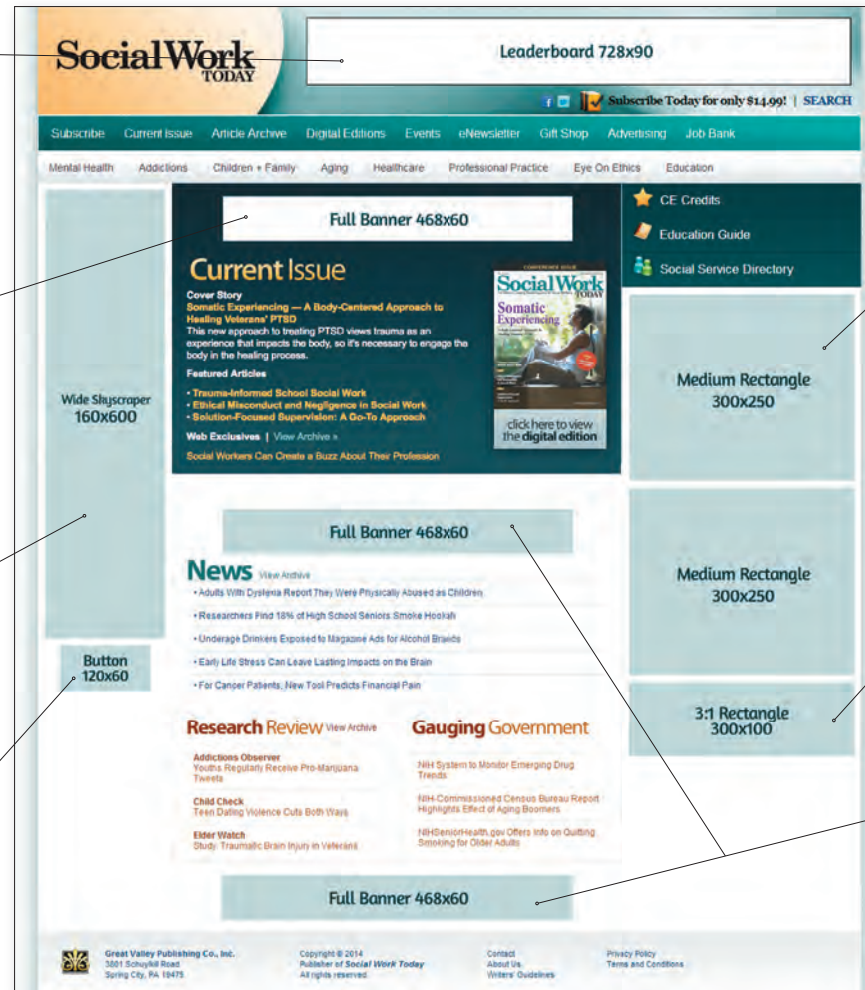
Social Work TODAY

Leaderboard 728x90

Subscribe Today for only $14.99! | SEARCH

Subscribe Current Issue Article Archive Digital Editions Events eNewsletter Gift Shop Advertising Job Bank

Mental Health Addictions Children + Family Aging Healthcare Professional Practice Eye On Ethics Education

Wide Skyscraper 160x600

Button 120x60

Full Banner 468x60

Current Issue

Cover Story
Somatic Experiencing — A Body-Centered Approach to Healing Veterans' PTSD
This new approach to treating PTSD views trauma as an experience that impacts the body, so it's necessary to engage the body in the healing process.

Featured Articles
• Trauma-Informed School Social Work
• Ethical Misconduct and Negligence in Social Work
• Solution-Focused Supervision: A Go-To Approach

Web Exclusives | View Archive »
Social Workers Can Create a Buzz About Their Profession

Social Work TODAY
Somatic Experiencing

click here to view the digital edition

CE Credits
Education Guide
Social Service Directory

Medium Rectangle 300x250

Medium Rectangle 300x250

3:1 Rectangle 300x100

Full Banner 468x60

News View Archive
• Adults With Dyslexia Report They Were Physically Abused as Children
• Researchers Find 18% of High School Seniors Smoke Hookah
• Underage Drinkers Exposed to Magazine Ads for Alcohol Brands
• Early Life Stress Can Leave Lasting Impacts on the Brain
• For Cancer Patients, New Tool Predicts Financial Pain

Research Review View Archive
Addictions Observer
Youths Regularly Receive Pro-Marijuana Tweets
Child Check
Teen Dating Violence Cuts Both Ways
Elder Watch
Study: Traumatic Brain Injury in Veterans

Gauging Government
NIH System to Monitor Emerging Drug Trends
NIH-Commissioned Census Bureau Report Highlights Effect of Aging Boomers
NIHSeniorHealth.gov Offers Info on Quitting Smoking for Older Adults

Full Banner 468x60

Great Valley Publishing Co., Inc.
3801 Schuylkill Road
Spring City, PA 19475

Copyright © 2014
Publisher of Social Work Today
All rights reserved.

Contact
About Us
Writers' Guidelines

Privacy Policy
Terms and Conditions